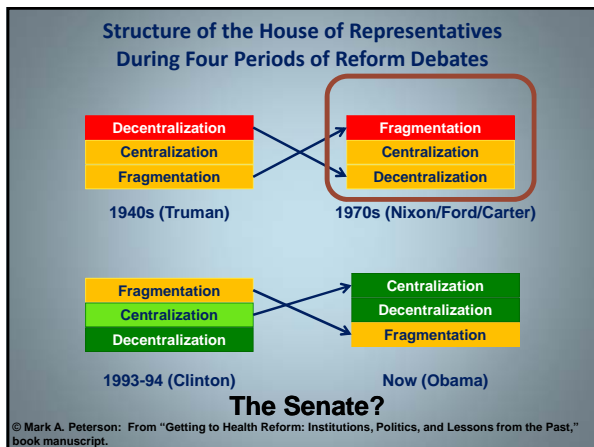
Structure of the House of Representatives During Four Periods of Reform Debates

Decentralization
Centralization
Fragmentation

1940s (Truman)

Fragmentation
Centralization
Decentralization

1970s (Nixon/Ford/Carter)

Fragmentation
Centralization
Decentralization

1993-94 (Clinton)

Centralization
Decentralization
Fragmentation

Now (Obama)

The Senate?

© Mark A. Peterson: From "Getting to Health Reform: Institutions, Politics, and Lessons from the Past," book manuscript.